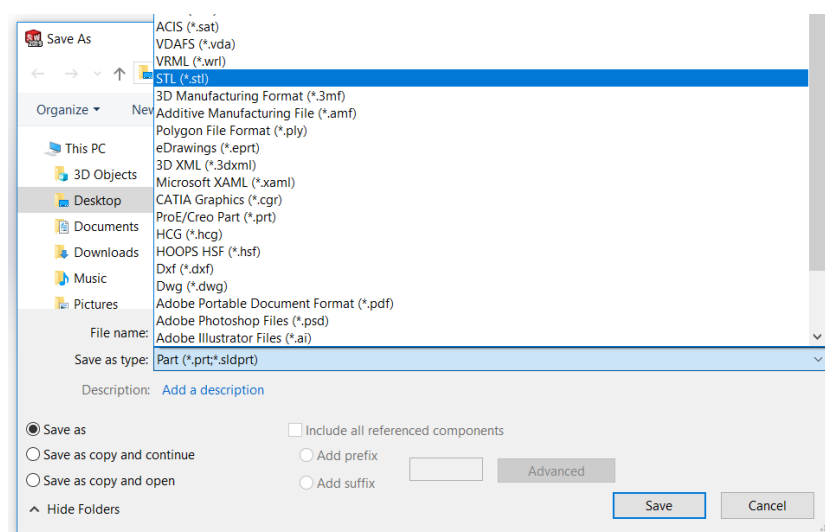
Save As

Organize ▾

New

This PC

3D Objects

Desktop

Documents

Downloads

Music

Pictures

ACIS (*.sat)
VDAFS (*.vda)
VRML (*.wrl)
STL (*.stl)
3D Manufacturing Format (*.3mf)
Additive Manufacturing File (*.amf)
Polygon File Format (*.ply)
eDrawings (*.eprt)
3D XML (*.3dxml)
Microsoft XAML (*.xaml)
CATIA Graphics (*.cgr)
ProE/Creo Part (*.prt)
HCG (*.hcg)
HOOPS HSF (*.hsf)
Dxf (*.dxf)
Dwg (*.dwg)
Adobe Portable Document Format (*.pdf)
Adobe Photoshop Files (*.psd)
Adobe Illustrator Files (*.ai)

File name:

Save as type: Part (*.prt;*.sldprt)

Description: Add a description

Save as

Save as copy and continue

Save as copy and open

Include all referenced components

Add prefix

Add suffix

Advanced

Hide Folders

Save

Cancel